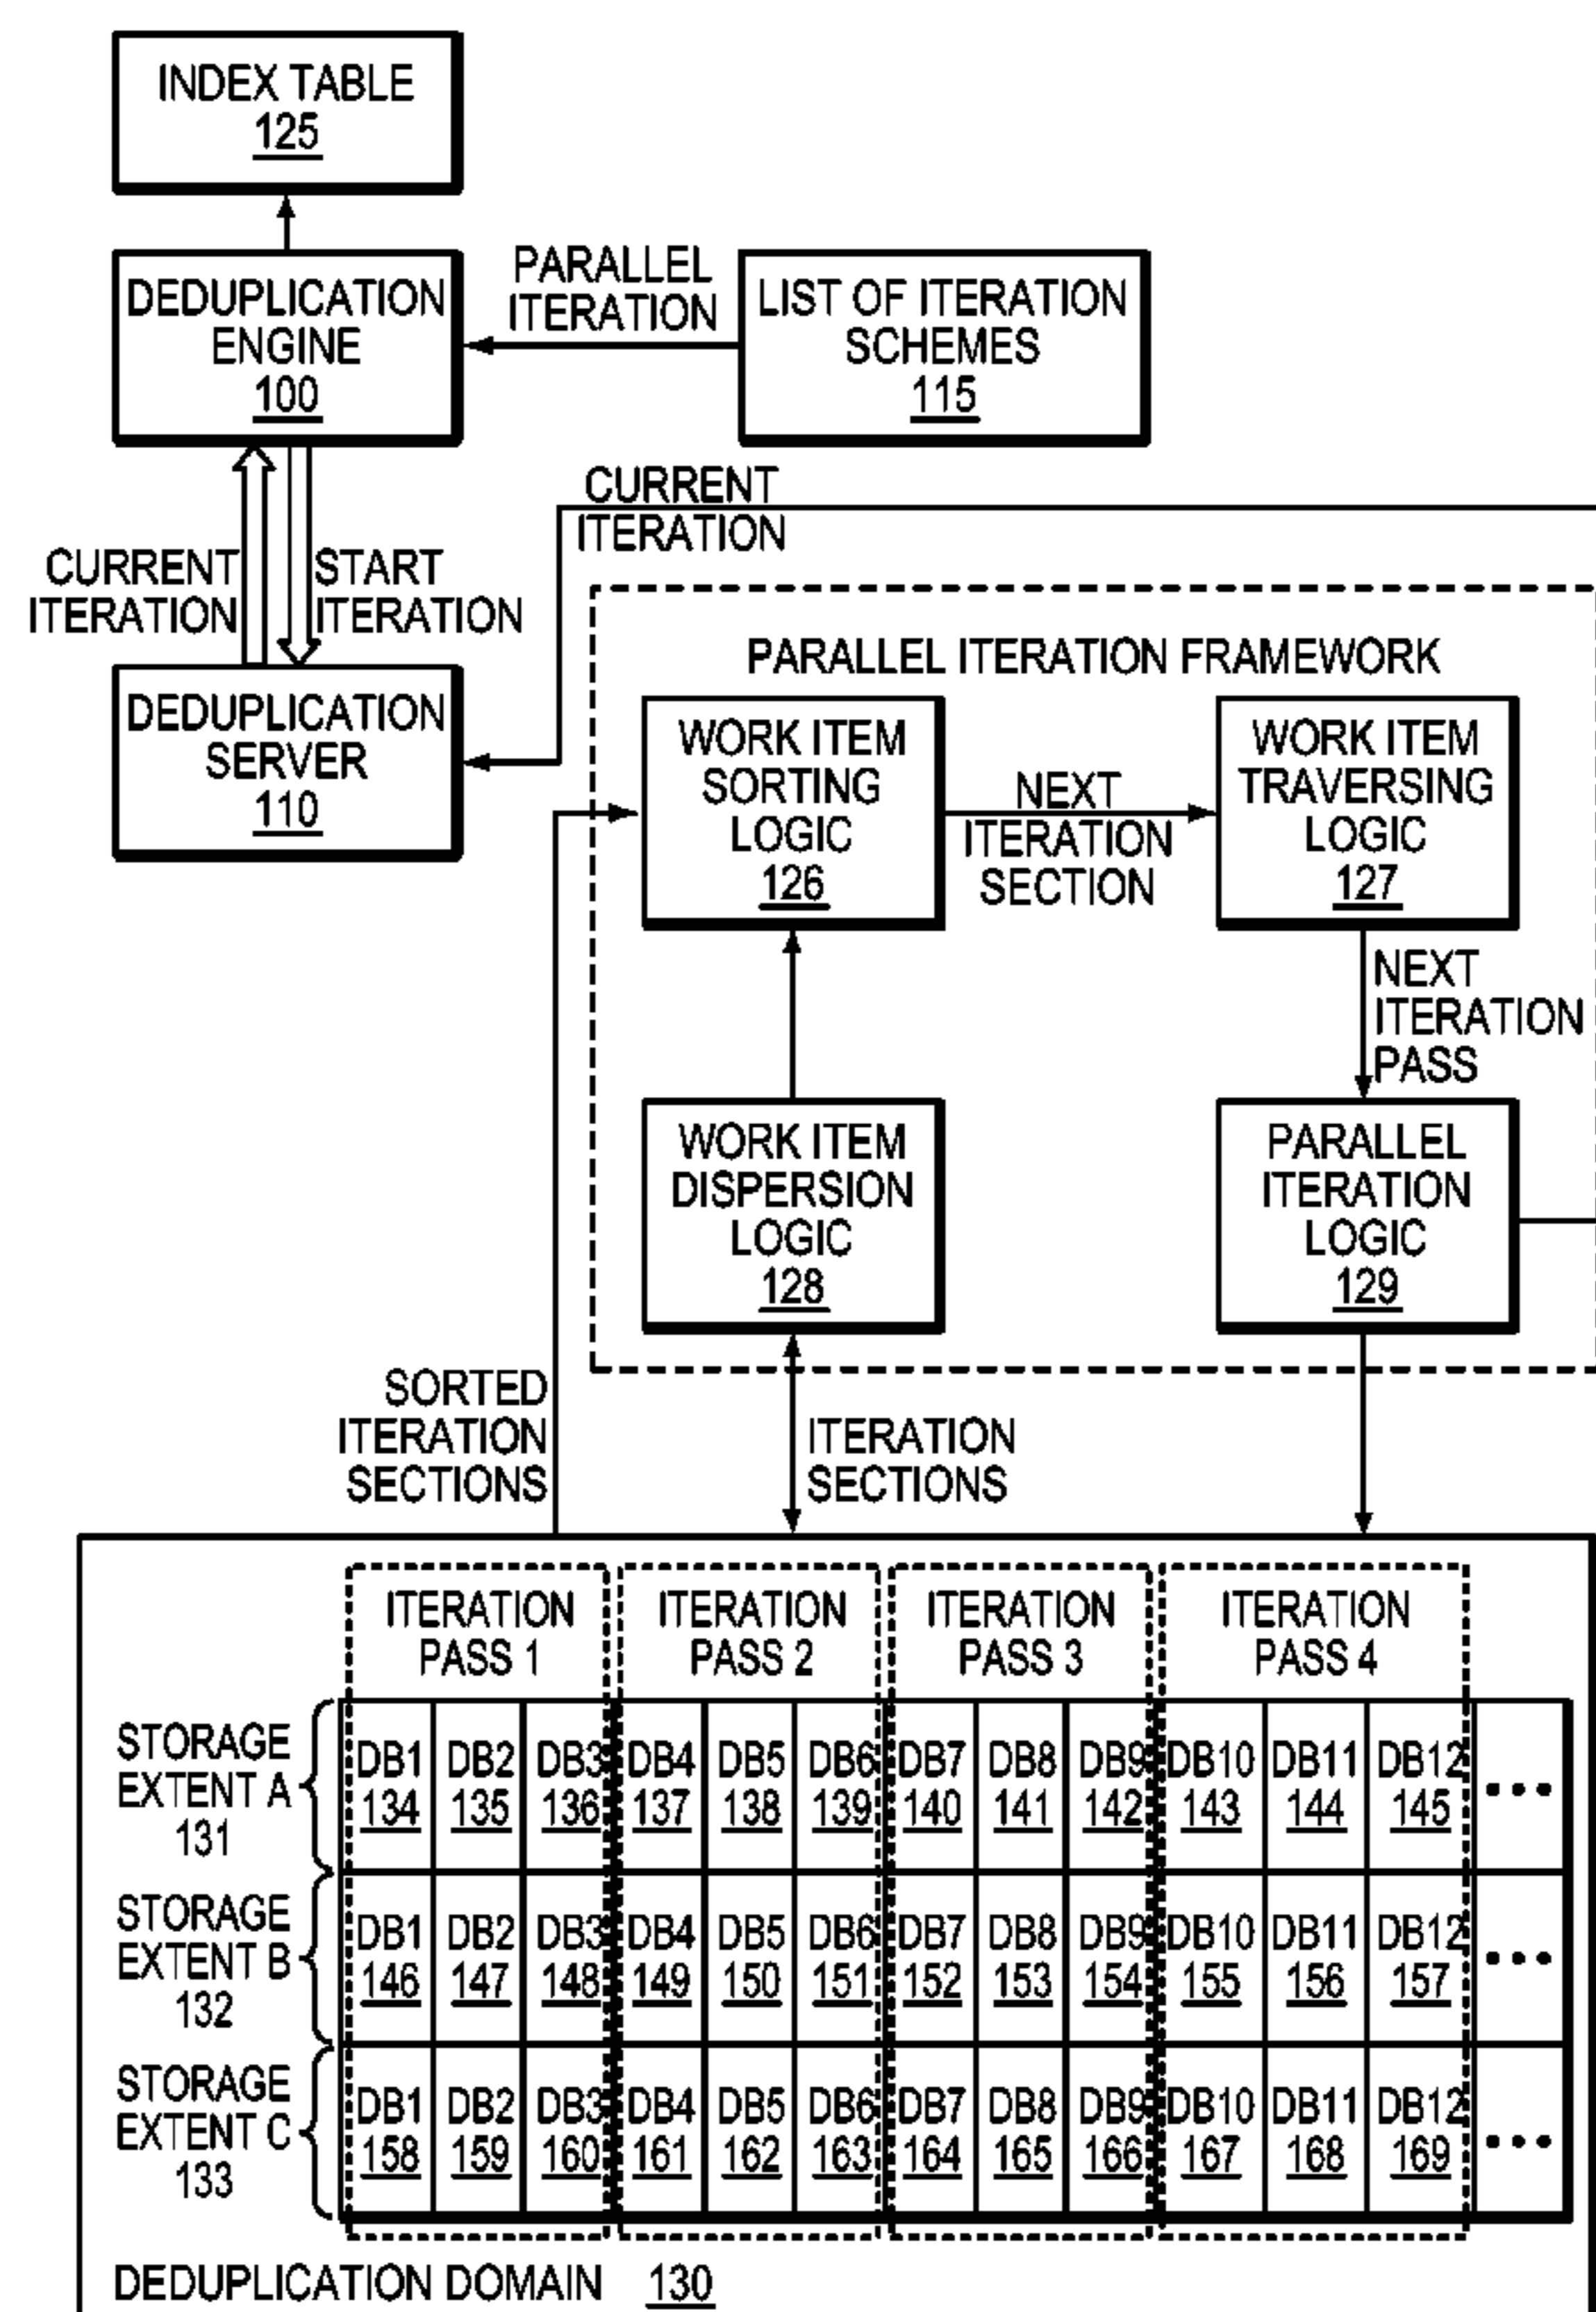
INDEX TABLE
125

DEDUPLICATION ENGINE
100

PARALLEL ITERATION

LIST OF ITERATION SCHEMES
115

CURRENT ITERATION

CURRENT ITERATION

START ITERATION

DEDUPLICATION SERVER
110

PARALLEL ITERATION FRAMEWORK

WORK ITEM SORTING LOGIC
126

NEXT ITERATION SECTION

WORK ITEM TRAVERSING LOGIC
127

NEXT ITERATION PASS

WORK ITEM DISPERSION LOGIC
128

PARALLEL ITERATION LOGIC
129

SORTED ITERATION SECTIONS

ITERATION SECTIONS

ITERATION PASS 1

ITERATION PASS 2

ITERATION PASS 3

ITERATION PASS 4

| | | | | | | | | | | | | |
|---|---|---|---|---|---|---|---|---|---|---|---|---|
| STORAGE EXTENT A 131 | DB1 134 | DB2 135 | DB3 136 | DB4 137 | DB5 138 | DB6 139 | DB7 140 | DB8 141 | DB9 142 | DB10 143 | DB11 144 | DB12 145 | ... |
| STORAGE EXTENT B 132 | DB1 146 | DB2 147 | DB3 148 | DB4 149 | DB5 150 | DB6 151 | DB7 152 | DB8 153 | DB9 154 | DB10 155 | DB11 156 | DB12 157 | ... |
| STORAGE EXTENT C 133 | DB1 158 | DB2 159 | DB3 160 | DB4 161 | DB5 162 | DB6 163 | DB7 164 | DB8 165 | DB9 166 | DB10 167 | DB11 168 | DB12 169 | ... |

DEDUPLICATION DOMAIN 130